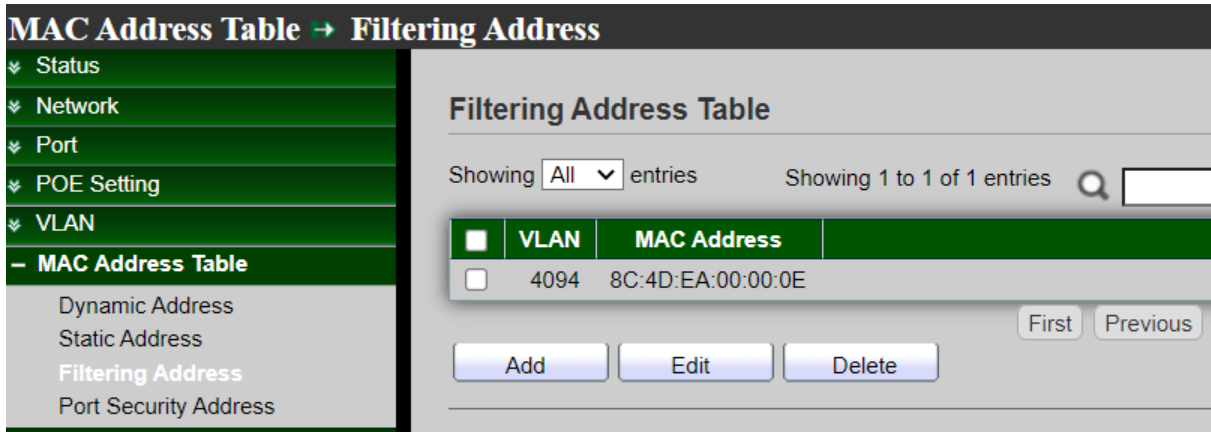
MAC Address Table → Filtering Address

Status
Network
Port
POE Setting
VLAN
– MAC Address Table
Dynamic Address
Static Address
Filtering Address
Port Security Address

Filtering Address Table

Showing All entries Showing 1 to 1 of 1 entries

| | VLAN | MAC Address |
|---|---|---|
| | 4094 | 8C:4D:EA:00:00:0E |

First Previous

Add Edit Delete